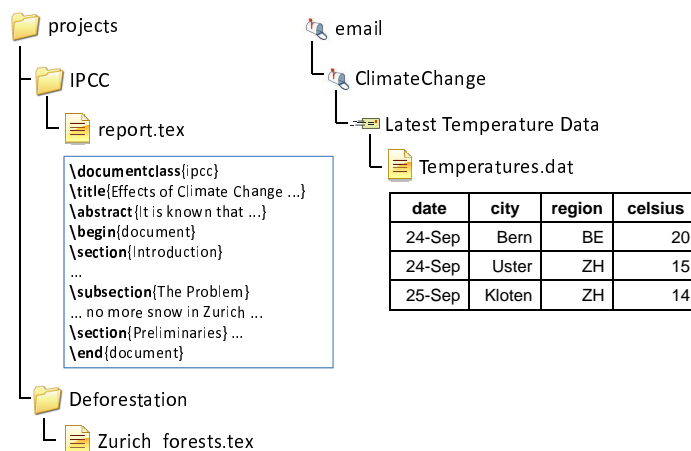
projects

IPCC

report.tex

\documentclass{ipcc}
\title{Effects of Climate Change ...}
\abstract{It is known that ...}
\begin{document}
\section{Introduction}
...
\subsection{The Problem}
... no more snow in Zurich ...
\section{Preliminaries} ...
\end{document}

Deforestation

Zurich forests.tex

email

ClimateChange

Latest Temperature Data

Temperatures.dat

| date | city | region | celsius |
|---|---|---|---|
| 24-Sep | Bern | BE | 20 |
| 24-Sep | Uster | ZH | 15 |
| 25-Sep | Kloten | ZH | 14 |